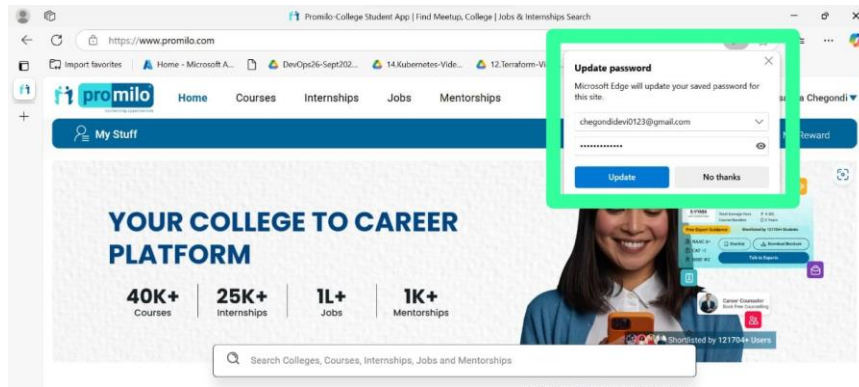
Promilo-College Student App | Find Meetup, College | Jobs & Internships Search

https://www.promilo.com

Import favorites | Home - Microsoft A... | DevOps26-Sept202... | 14.Kubernetes-Vide... | 12.Terraform-Vi...

promilo

Home Courses Internships Jobs Mentorships

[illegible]a Chegondi

My Stuff

Reward

Update password

Microsoft Edge will update your saved password for this site.

chegondidevi0123@gmail.com

••••••••••••••

Update

No thanks

YOUR COLLEGE TO CAREER PLATFORM

40K+ Courses

25K+ Internships

1L+ Jobs

1K+ Mentorships

Free Expert Guidance

Shortlisted by 121704+ Students

Talk to Experts

Career Counselor

Book Free Counselling

Shortlisted by 121704+ Users

Search Colleges, Courses, Internships, Jobs and Mentorships